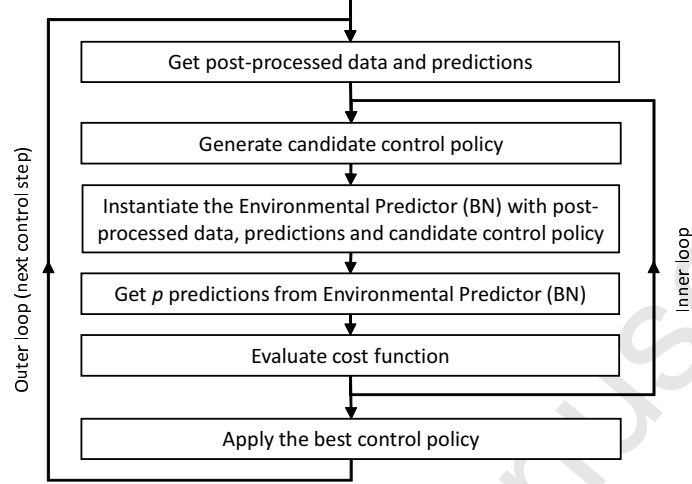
Get post-processed data and predictions

Generate candidate control policy

Instantiate the Environmental Predictor (BN) with post-processed data, predictions and candidate control policy

Get $p$ predictions from Environmental Predictor (BN)

Evaluate cost function

Apply the best control policy

Outer loop (next control step)

Inner loop